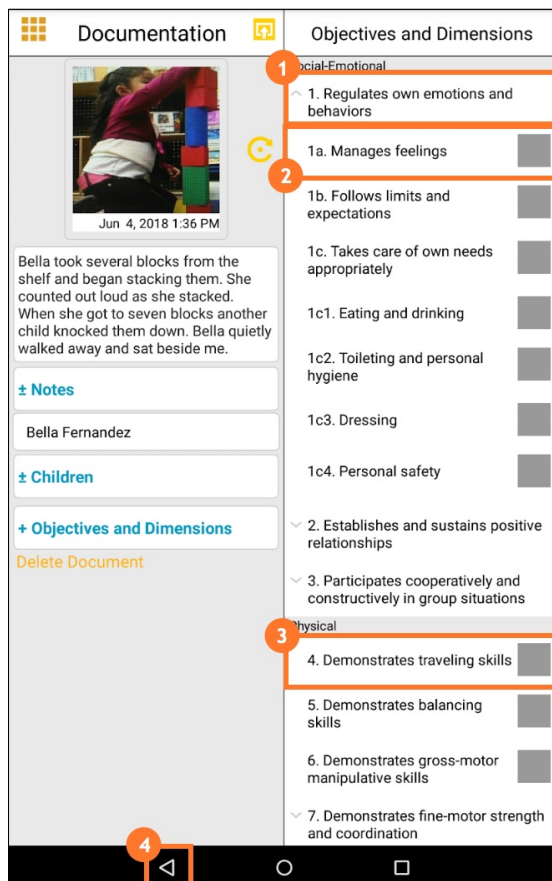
Documentation

Jun 4, 2018 1:36 PM

Bella took several blocks from the shelf and began stacking them. She counted out loud as she stacked. When she got to seven blocks another child knocked them down. Bella quietly walked away and sat beside me.

± Notes

Bella Fernandez

± Children

+ Objectives and Dimensions

Delete Document

Objectives and Dimensions

1

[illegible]ocial-Emotional

1. Regulates own emotions and behaviors

1a. Manages feelings

2

1b. Follows limits and expectations

1c. Takes care of own needs appropriately

1c1. Eating and drinking

1c2. Toileting and personal hygiene

1c3. Dressing

1c4. Personal safety

2. Establishes and sustains positive relationships

3. Participates cooperatively and constructively in group situations

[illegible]hysical

3

4. Demonstrates traveling skills

5. Demonstrates balancing skills

6. Demonstrates gross-motor manipulative skills

7. Demonstrates fine-motor strength and coordination

4